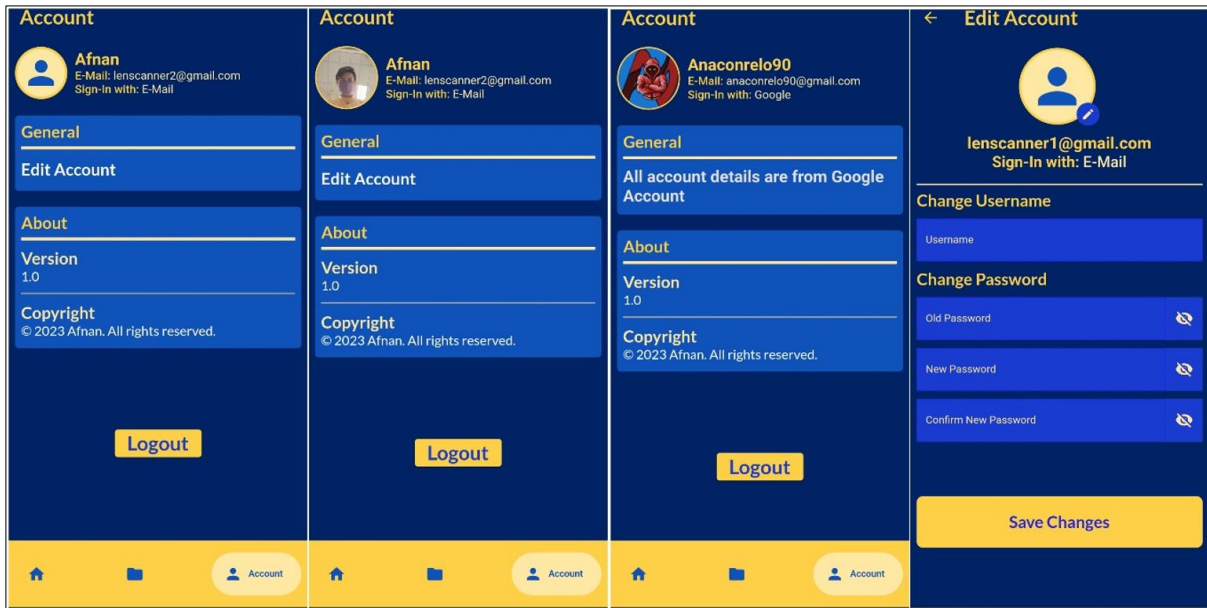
Account

Afnan
E-Mail: lenscanner2@gmail.com
Sign-In with: E-Mail

General

Edit Account

About

Version
1.0

Copyright
© 2023 Afnan. All rights reserved.

Logout

Account

Account

Afnan
E-Mail: lenscanner2@gmail.com
Sign-In with: E-Mail

General

Edit Account

About

Version
1.0

Copyright
© 2023 Afnan. All rights reserved.

Logout

Account

Account

Anaconrelo90
E-Mail: anaconrelo90@gmail.com
Sign-In with: Google

General

All account details are from Google Account

About

Version
1.0

Copyright
© 2023 Afnan. All rights reserved.

Logout

Account

← Edit Account

lenscanner1@gmail.com
Sign-In with: E-Mail

Change Username

Username

Change Password

Old Password

New Password

Confirm New Password

Save Changes